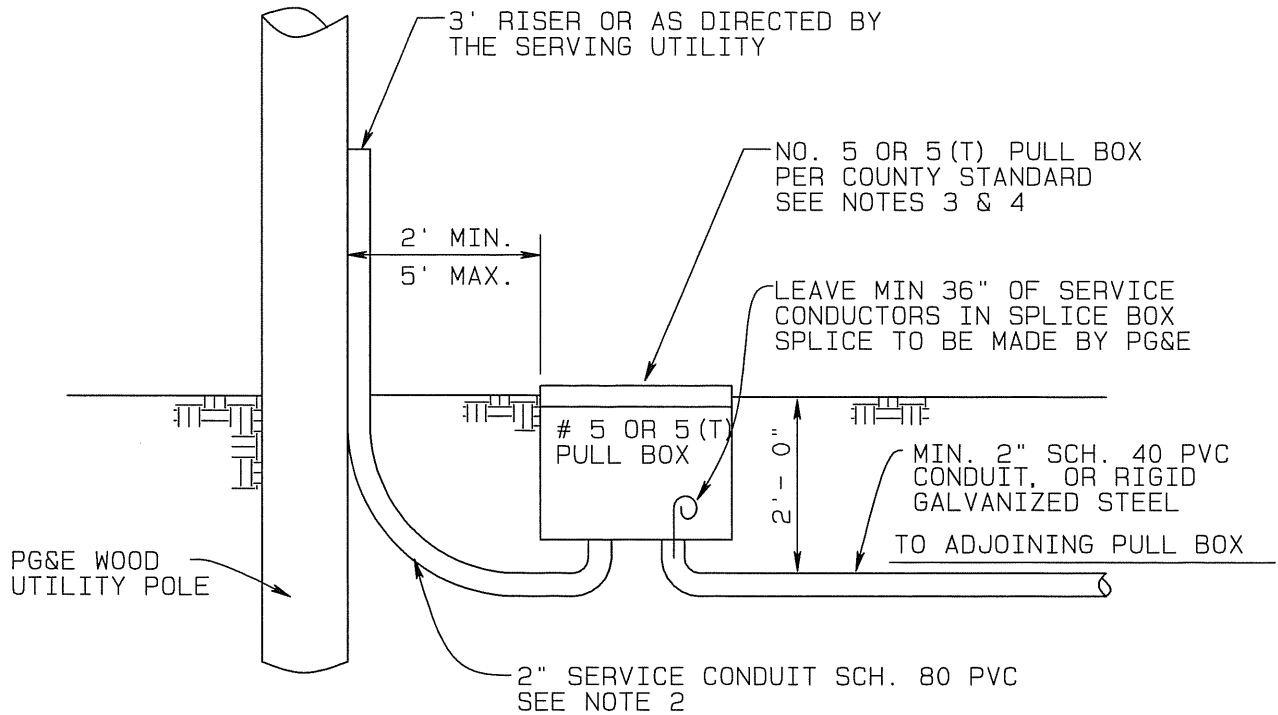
3' RISER OR AS DIRECTED BY THE SERVING UTILITY

NO. 5 OR 5(T) PULL BOX PER COUNTY STANDARD SEE NOTES 3 & 4

2' MIN.
5' MAX.

LEAVE MIN 36" OF SERVICE CONDUCTORS IN SPLICE BOX SPLICE TO BE MADE BY PG&E

# 5 OR 5(T) PULL BOX

2'- 0"

MIN. 2" SCH. 40 PVC CONDUIT, OR RIGID GALVANIZED STEEL

TO ADJOINING PULL BOX

PG&E WOOD UTILITY POLE

2" SERVICE CONDUIT SCH. 80 PVC SEE NOTE 2